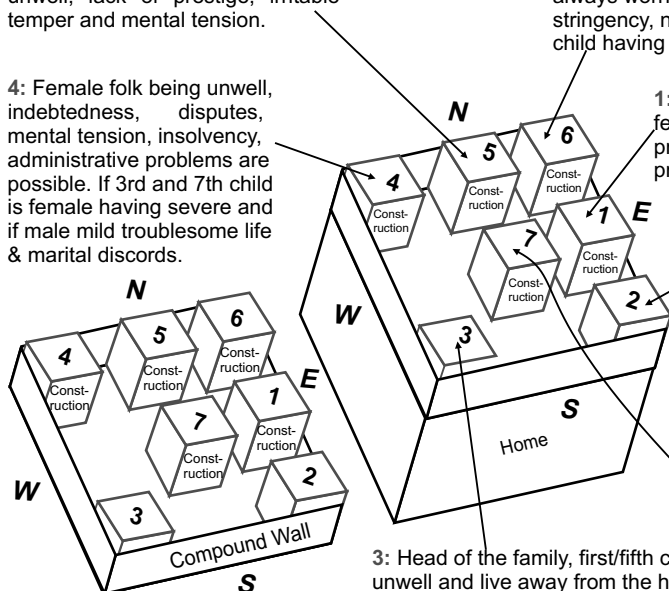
unwell, lack of prestige, irritable temper and mental tension.

always worr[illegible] stringency, m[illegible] child having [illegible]

4: Female folk being unwell, indebtedness, disputes, mental tension, insolvency, administrative problems are possible. If 3rd and 7th child is female having severe and if male mild troublesome life & marital discords.

1: fe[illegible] pr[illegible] pr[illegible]

N

W

E

S

4 Construction

5 Construction

6 Construction

7 Construction

1 Construction

2

3

Compound Wall

N

W

E

S

4 Construction

5 Construction

6 Construction

7 Construction

1 Construction

2

3

Home

3: Head of the family, first/fifth c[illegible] unwell and live away from the h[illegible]